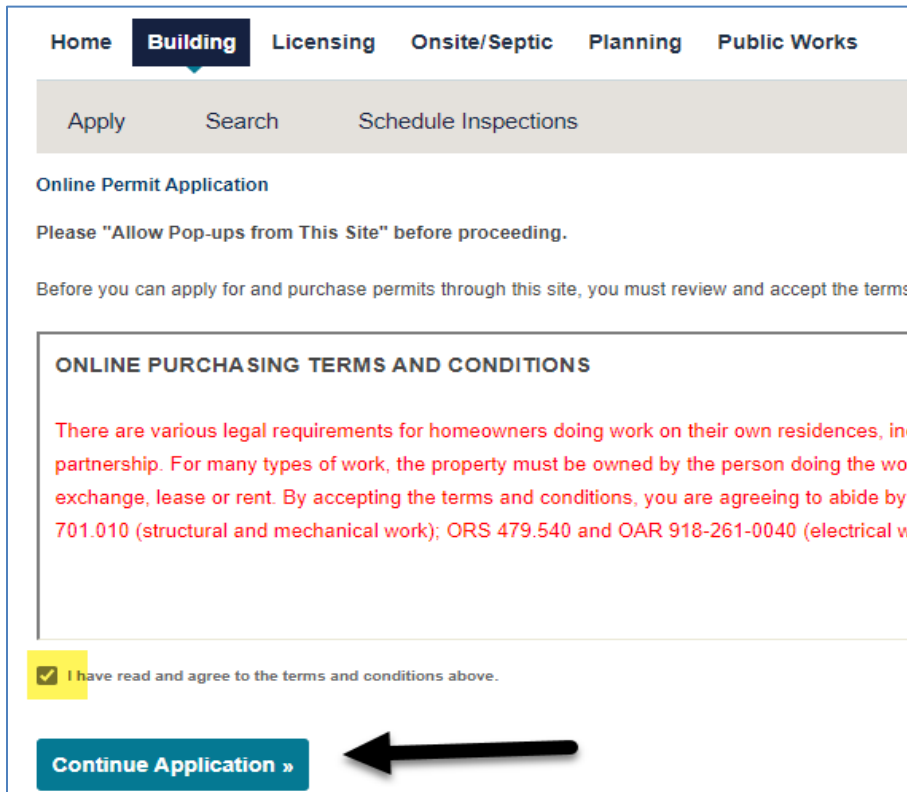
Home Building Licensing Onsite/Septic Planning Public Works

Apply Search Schedule Inspections

Online Permit Application

Please "Allow Pop-ups from This Site" before proceeding.

Before you can apply for and purchase permits through this site, you must review and accept the terms

ONLINE PURCHASING TERMS AND CONDITIONS

There are various legal requirements for homeowners doing work on their own residences, in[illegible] partnership. For many types of work, the property must be owned by the person doing the wo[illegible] exchange, lease or rent. By accepting the terms and conditions, you are agreeing to abide by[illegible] 701.010 (structural and mechanical work); ORS 479.540 and OAR 918-261-0040 (electrical w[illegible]

I have read and agree to the terms and conditions above.

Continue Application »